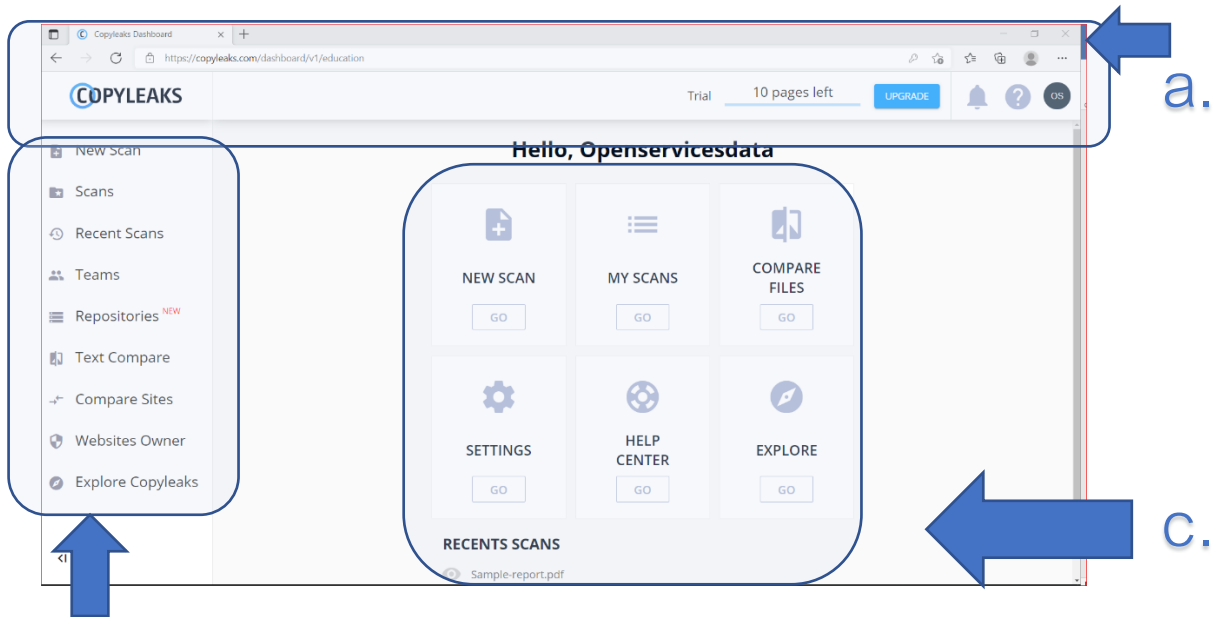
Copyleaks Dashboard

https://copyleaks.com/dashboard/v1/education

COPYLEAKS

Trial 10 pages left UPGRADE

OS

a.

New Scan

Scans

Recent Scans

Teams

Repositories NEW

Text Compare

Compare Sites

Websites Owner

Explore Copyleaks

Hello, Openservicesdata

NEW SCAN
GO

MY SCANS
GO

COMPARE FILES
GO

SETTINGS
GO

HELP CENTER
GO

EXPLORE
GO

RECENTS SCANS

Sample-report.pdf

c.